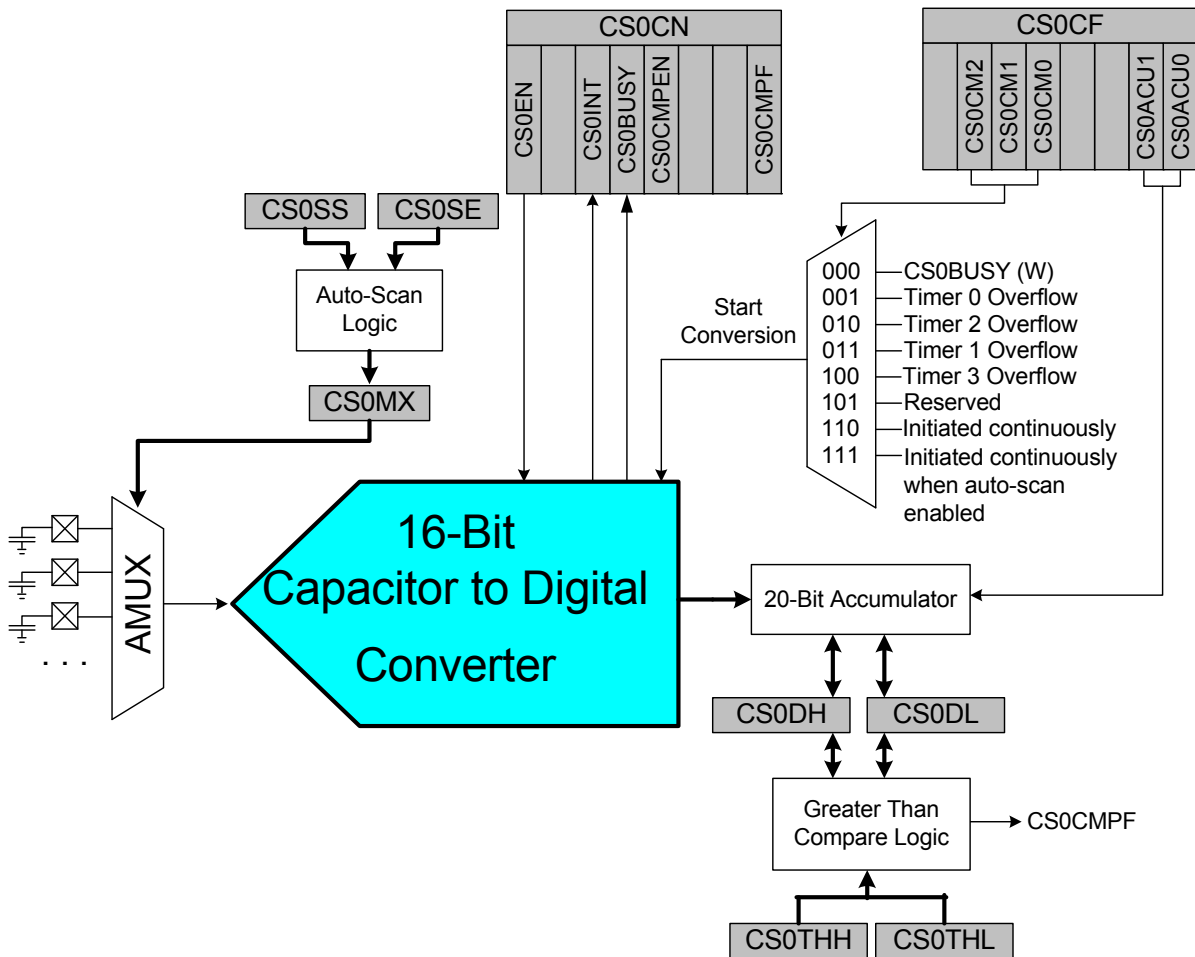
CS0CN
CS0EN
CS0INT
CS0BUSY
CS0CMPEN
CS0CMPF

CS0CF
CS0CM2
CS0CM1
CS0CM0
CS0ACU1
CS0ACU0

CS0SS
CS0SE
Auto-Scan Logic
CS0MX

Start Conversion

000 CS0BUSY (W)
001 Timer 0 Overflow
010 Timer 2 Overflow
011 Timer 1 Overflow
100 Timer 3 Overflow
101 Reserved
110 Initiated continuously
111 Initiated continuously when auto-scan enabled

AMUX
. . .

16-Bit Capacitor to Digital Converter

20-Bit Accumulator
CS0DH
CS0DL
Greater Than Compare Logic
CS0CMPF
CS0THH
CS0THL